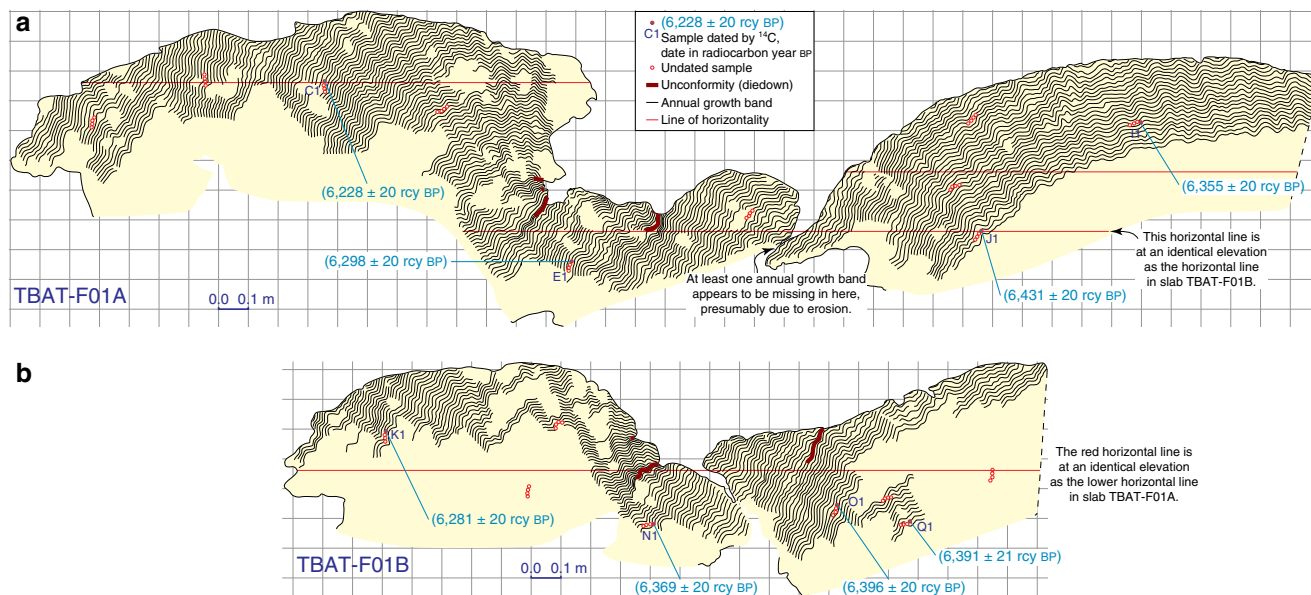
a

C1 (6,228 ± 20 rcy BP)
Sample dated by $^{14}$C, date in radiocarbon year BP
Undated sample
Unconformity (diedown)
Annual growth band
Line of horizontality

C1

(6,228 ± 20 rcy BP)

H1

(6,355 ± 20 rcy BP)

This horizontal line is at an identical elevation as the horizontal line in slab TBAT-F01B.

J1

(6,298 ± 20 rcy BP)

E1

At least one annual growth band appears to be missing in here, presumably due to erosion.

(6,431 ± 20 rcy BP)

TBAT-F01A

0.0 0.1 m

b

K1

The red horizontal line is at an identical elevation as the lower horizontal line in slab TBAT-F01A.

(6,281 ± 20 rcy BP)

O1

Q1

N1

(6,391 ± 21 rcy BP)

TBAT-F01B

0.0 0.1 m

(6,369 ± 20 rcy BP)

(6,396 ± 20 rcy BP)